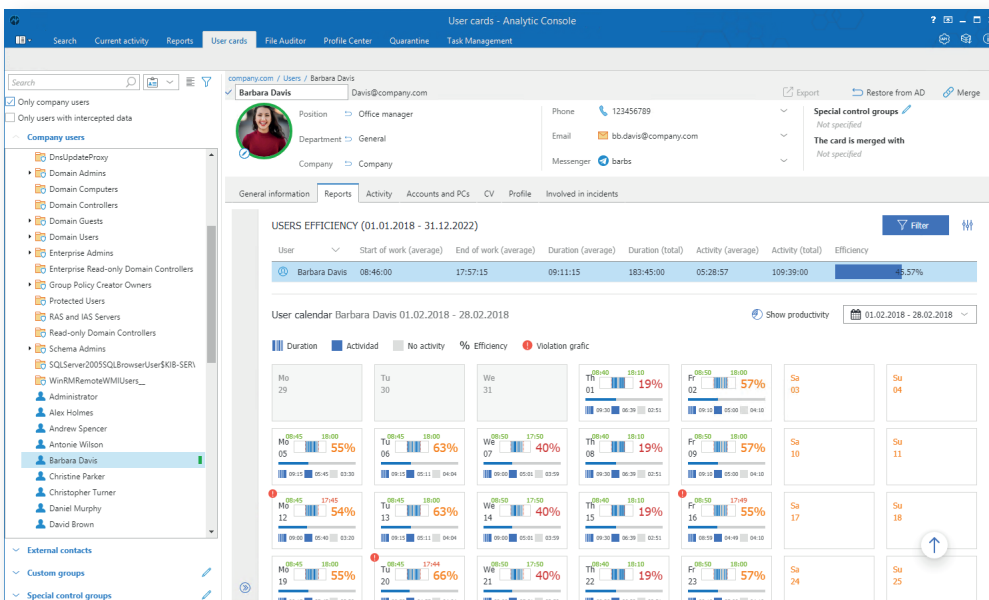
User cards - Analytic Console

Search Current activity Reports User cards File Auditor Profile Center Quarantine Task Management

Search

Only company users
Only users with intercepted data

Company users

DnsUpdateProxy
Domain Admins
Domain Computers
Domain Controllers
Domain Guests
Domain Users
Enterprise Admins
Enterprise Read-only Domain Controllers
Group Policy Creator Owners
Protected Users
RAS and IAS Servers
Read-only Domain Controllers
Schema Admins
SQLServer2005SQLBrowserUser$KIB-SER\
WinRMRemoteWMIUsers__
Administrator
Alex Holmes
Andrew Spencer
Antonie Wilson
Barbara Davis
Christine Parker
Christopher Turner
Daniel Murphy
David Brown

External contacts
Custom groups
Special control groups

company.com / Users / Barbara Davis

Barbara Davis bb.davis@company.com

Export Restore from AD Merge

Position Office manager
Department General
Company Company

Phone 123456789
Email bb.davis@company.com
Messenger barbs

Special control groups
Not specified
The card is merged with
Not specified

General information Reports Activity Accounts and PCs CV Profile Involved in incidents

USERS EFFICIENCY (01.01.2018 - 31.12.2022)

Filter

| User | Start of work (average) | End of work (average) | Duration (average) | Duration (total) | Activity (average) | Activity (total) | Efficiency |
|---|---|---|---|---|---|---|---|
| Barbara Davis | 08:46:00 | 17:57:15 | 09:11:15 | 183:45:00 | 05:28:57 | 109:39:00 | 45.57% |

User calendar Barbara Davis 01.02.2018 - 28.02.2018

Show productivity 01.02.2018 - 28.02.2018

Duration Actividad No activity % Efficiency Violation grafic

Mo 29 | Tu 30 | We 31 | Th 01 08:40 18:10 19% 09:30 06:38 02:51 | Fr 02 08:50 18:00 57% 09:10 05:00 04:10 | Sa 03 | Su 04

Mo 05 08:45 18:00 55% 09:15 05:45 03:30 | Tu 06 08:45 18:00 63% 09:15 05:11 04:04 | We 07 08:50 17:50 40% 09:00 05:01 03:59 | Th 08 08:40 18:10 19% 09:30 06:38 02:51 | Fr 09 08:50 18:00 57% 09:10 05:00 04:10 | Sa 10 | Su 11

Mo 12 08:45 17:45 54% 09:00 05:40 03:20 | Tu 13 08:45 18:00 63% 09:15 05:11 04:04 | We 14 08:50 17:50 40% 09:00 05:01 03:59 | Th 15 08:40 18:10 19% 09:30 06:38 02:51 | Fr 16 08:50 17:49 55% 08:59 04:49 04:10 | Sa 17 | Su 18

Mo 19 08:45 18:00 55% | Tu 20 08:45 17:44 66% | We 21 08:50 17:50 40% | Th 22 08:40 18:10 19% | Fr 23 08:50 18:00 57% | Sa 24 | Su 25